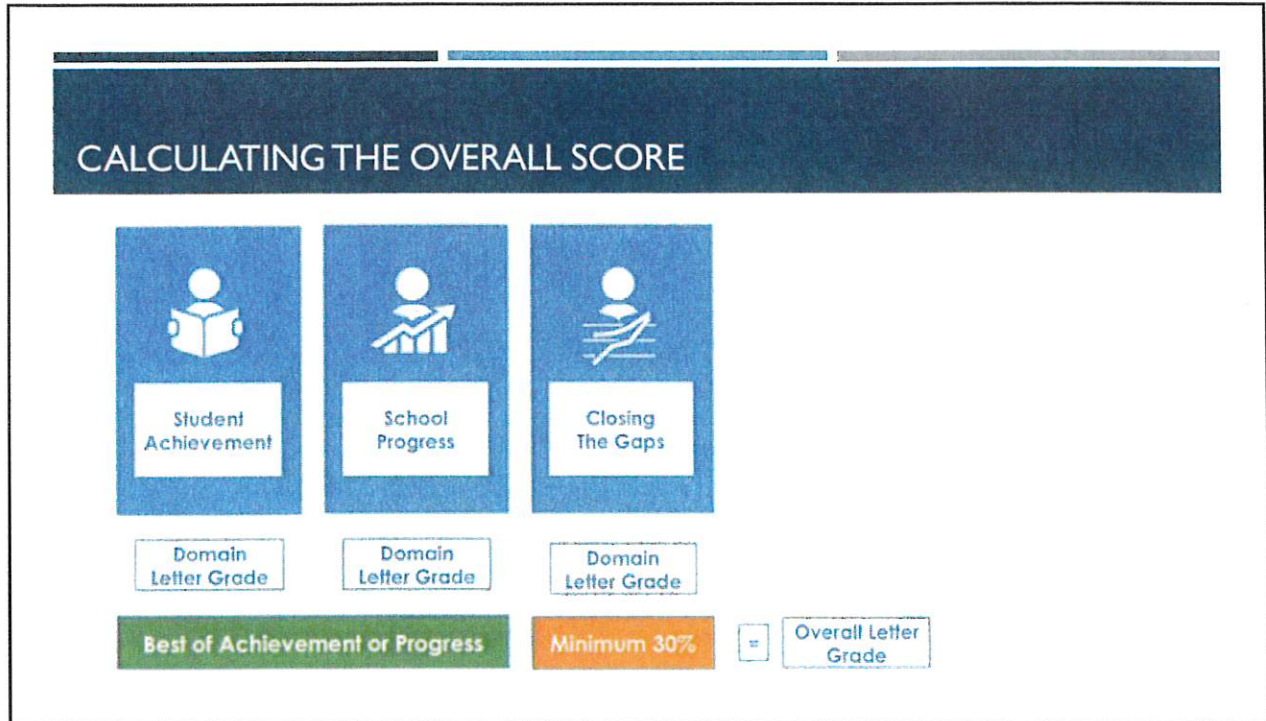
CALCULATING THE OVERALL SCORE

Student Achievement

School Progress

Closing The Gaps

Domain Letter Grade

Domain Letter Grade

Domain Letter Grade

Best of Achievement or Progress

Minimum 30%

=

Overall Letter Grade